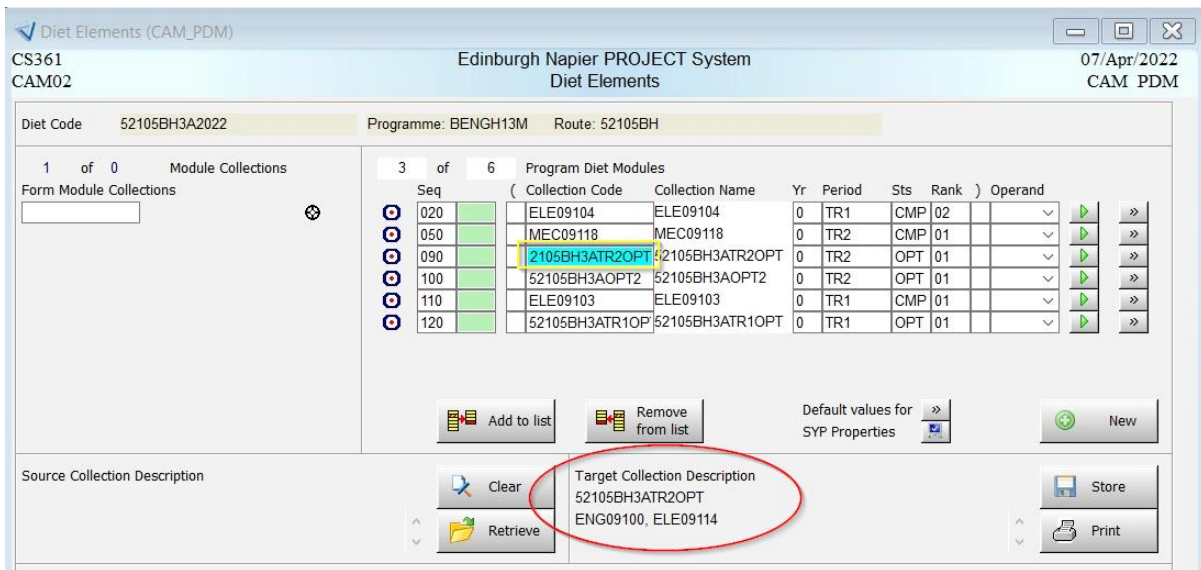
Diet Elements (CAM_PDM)

CS361
CAM02

Edinburgh Napier PROJECT System
Diet Elements

07/Apr/2022
CAM PDM

Diet Code 52105BH3A2022

Programme: BENGH13M Route: 52105BH

1 of 0 Module Collections
Form Module Collections

3 of 6 Program Diet Modules

| Seq | ( | Collection Code | Collection Name | Yr | Period | Sts | Rank | ) | Operand |
|---|---|---|---|---|---|---|---|---|---|
| 020 | | ELE09104 | ELE09104 | 0 | TR1 | CMP | 02 | | |
| 050 | | MEC09118 | MEC09118 | 0 | TR2 | CMP | 01 | | |
| 090 | | 2105BH3ATR2OPT | 52105BH3ATR2OPT | 0 | TR2 | OPT | 01 | | |
| 100 | | 52105BH3AOPT2 | 52105BH3AOPT2 | 0 | TR2 | OPT | 01 | | |
| 110 | | ELE09103 | ELE09103 | 0 | TR1 | CMP | 01 | | |
| 120 | | 52105BH3ATR1OP | 52105BH3ATR1OPT | 0 | TR1 | OPT | 01 | | |

Add to list

Remove from list

Default values for SYP Properties

New

Source Collection Description

Clear

Retrieve

Target Collection Description
52105BH3ATR2OPT
ENG09100, ELE09114

Store

Print